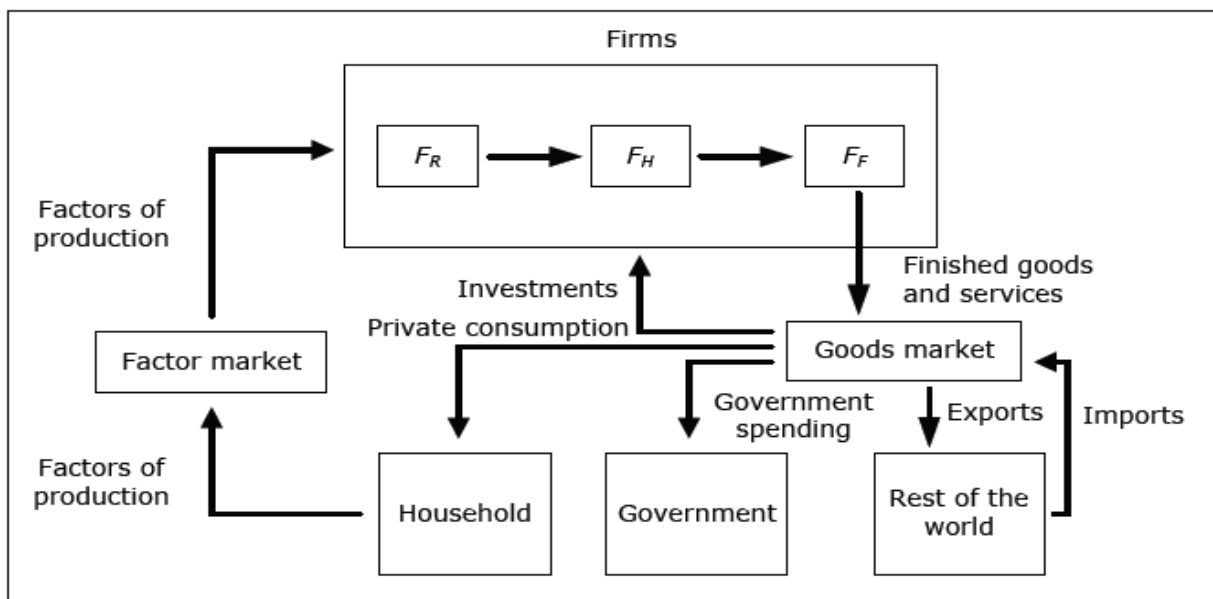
Firms

$F_R$

$F_H$

$F_F$

Factors of production

Finished goods and services

Investments

Private consumption

Goods market

Factor market

Government spending

Exports

Imports

Factors of production

Household

Government

Rest of the world